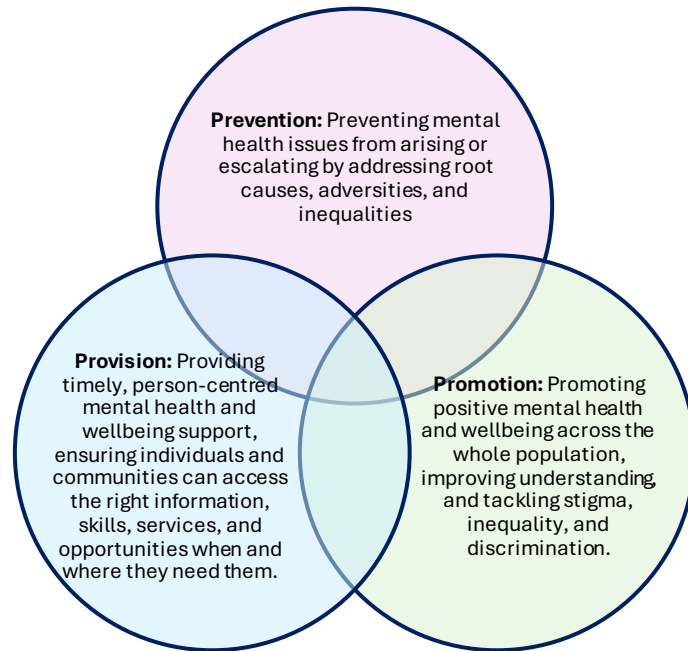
**Prevention:** Preventing mental health issues from arising or escalating by addressing root causes, adversities, and inequalities

**Provision:** Providing timely, person-centred mental health and wellbeing support, ensuring individuals and communities can access the right information, skills, services, and opportunities when and where they need them.

**Promotion:** Promoting positive mental health and wellbeing across the whole population, improving understanding, and tackling stigma, inequality, and discrimination.